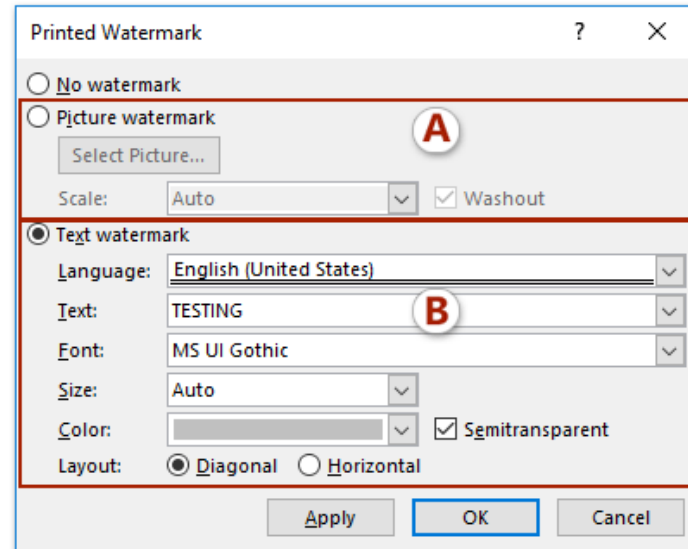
Printed Watermark

?

X

No watermark

Picture watermark

A

Select Picture...

Scale: Auto

Washout

Text watermark

Language: English (United States)

Text: TESTING

B

Font: MS UI Gothic

Size: Auto

Color:

Semitransparent

Layout: Diagonal Horizontal

Apply

OK

Cancel